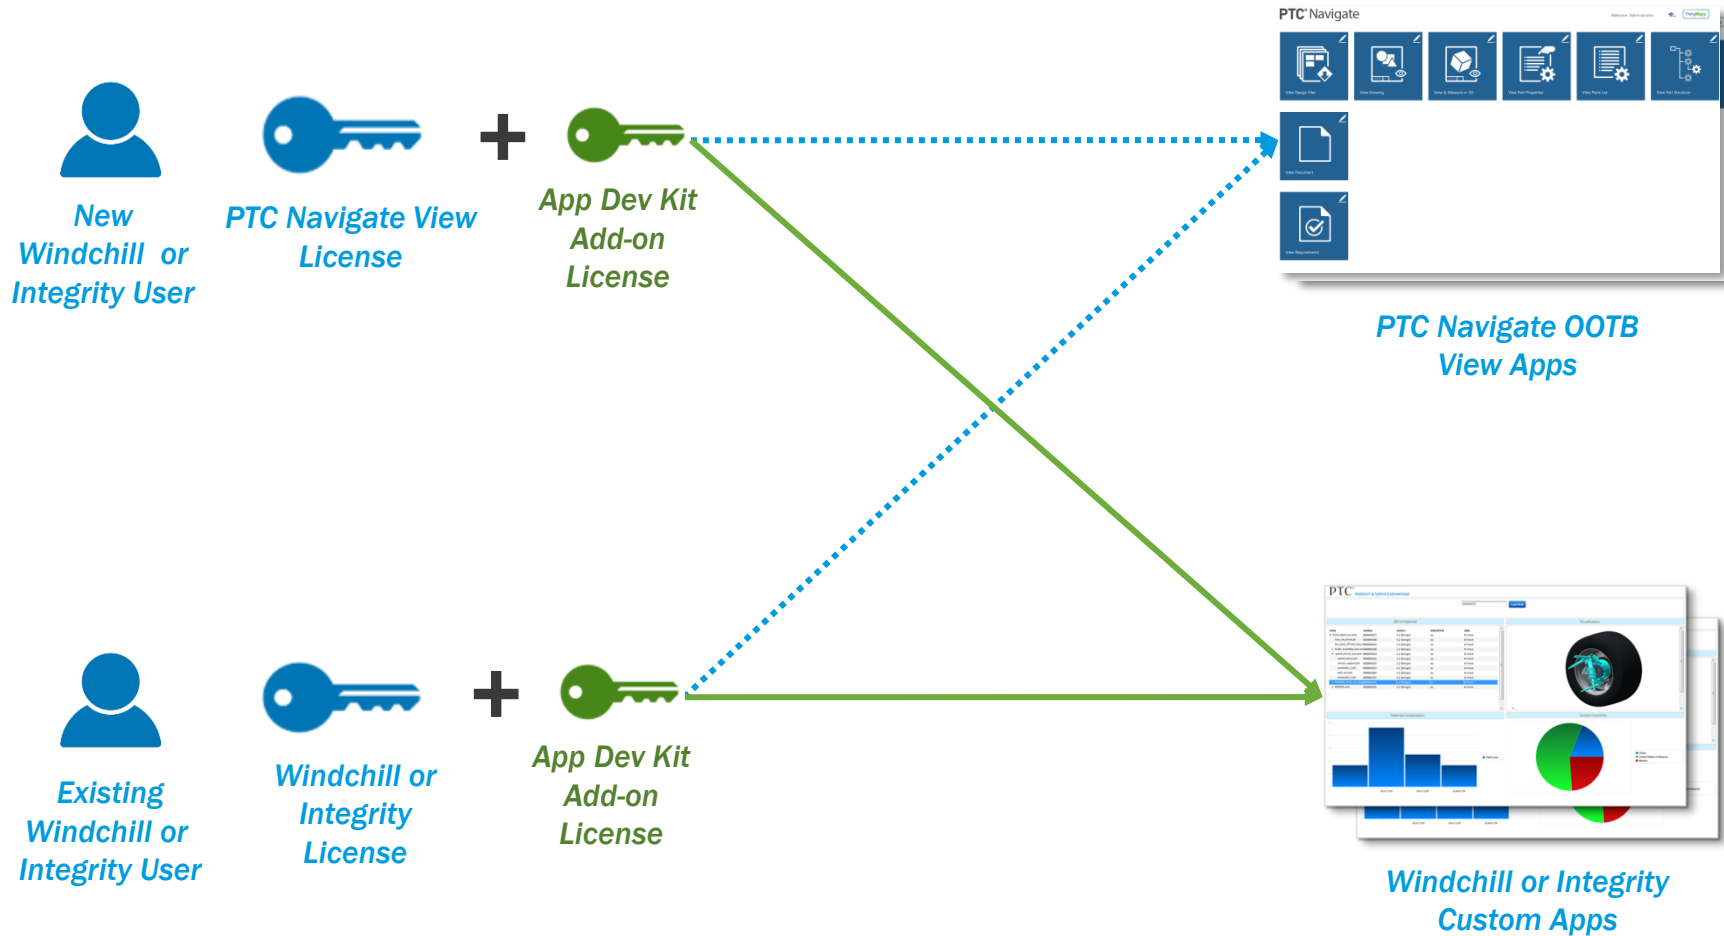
New Windchill or Integrity User

PTC Navigate View License

+

App Dev Kit Add-on License

PTC Navigate

PTC Navigate OOTB View Apps

Existing Windchill or Integrity User

Windchill or Integrity License

+

App Dev Kit Add-on License

PTC

Windchill or Integrity Custom Apps